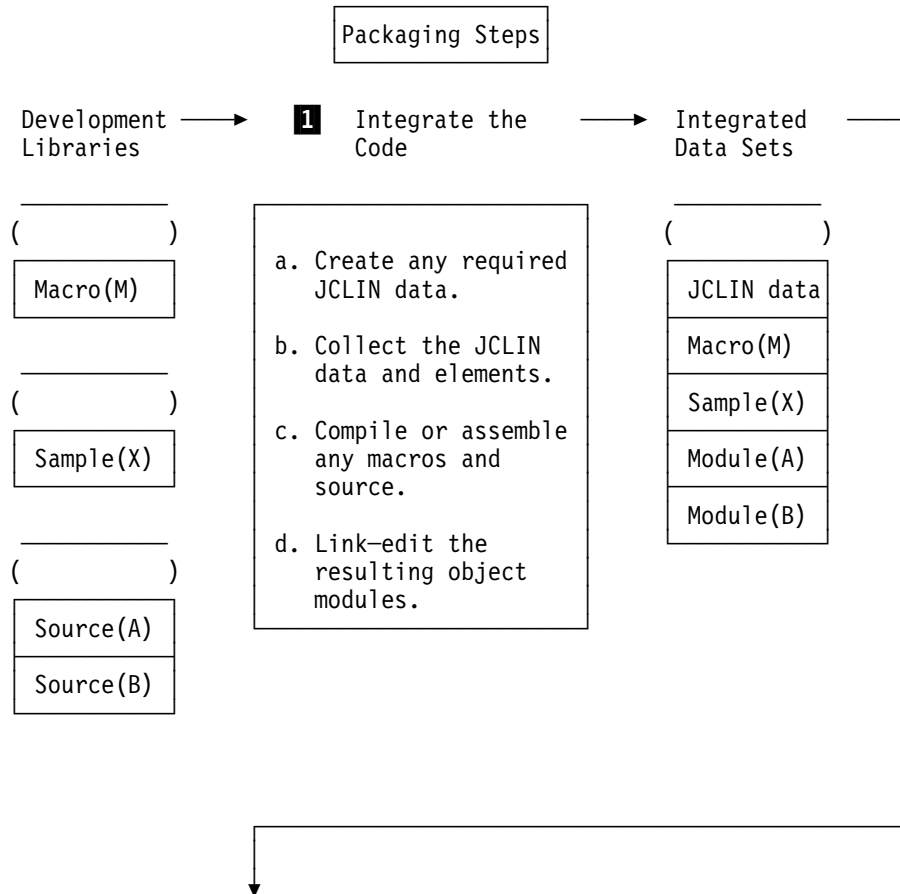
Packaging Steps

Development Libraries

1 Integrate the Code

Integrated Data Sets

Macro(M)

Sample(X)

Source(A)

Source(B)

a. Create any required JCLIN data.

b. Collect the JCLIN data and elements.

c. Compile or assemble any macros and source.

d. Link–edit the resulting object modules.

JCLIN data

Macro(M)

Sample(X)

Module(A)

Module(B)